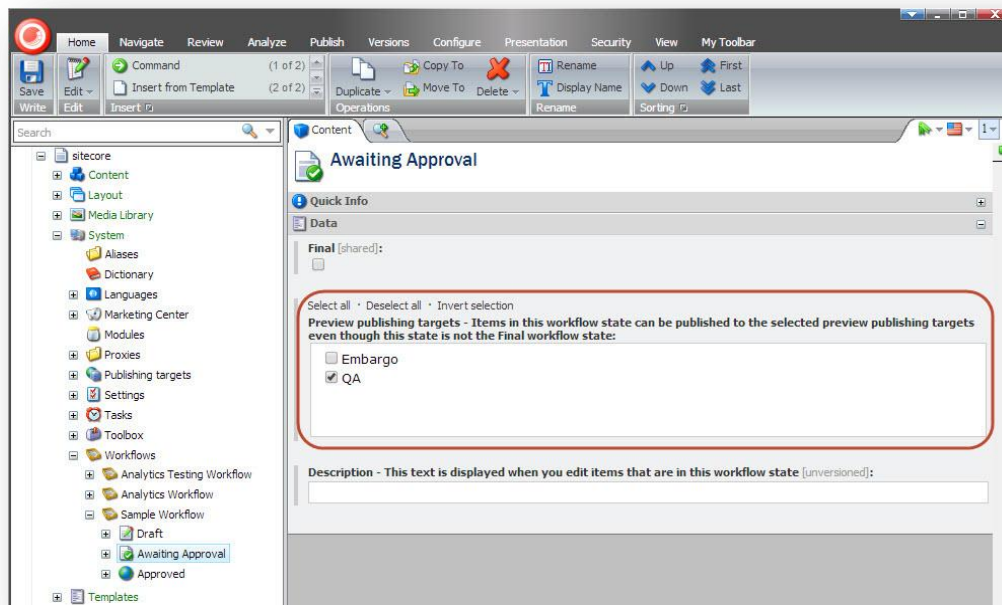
Home Navigate Review Analyze Publish Versions Configure Presentation Security View My Toolbar

Save
Write
Edit
Edit
Command (1 of 2)
Insert from Template (2 of 2)
Insert
Duplicate
Copy To
Move To
Delete
Operations
Rename
Display Name
Rename
Up
Down
First
Last
Sorting

Search

sitecore
Content
Layout
Media Library
System
Aliases
Dictionary
Languages
Marketing Center
Modules
Proxies
Publishing targets
Settings
Tasks
Toolbox
Workflows
Analytics Testing Workflow
Analytics Workflow
Sample Workflow
Draft
Awaiting Approval
Approved
Templates

Content

Awaiting Approval

Quick Info

Data

Final [shared]:

Select all · Deselect all · Invert selection
Preview publishing targets - Items in this workflow state can be published to the selected preview publishing targets even though this state is not the Final workflow state:
Embargo
QA

Description - This text is displayed when you edit items that are in this workflow state [unversioned]: